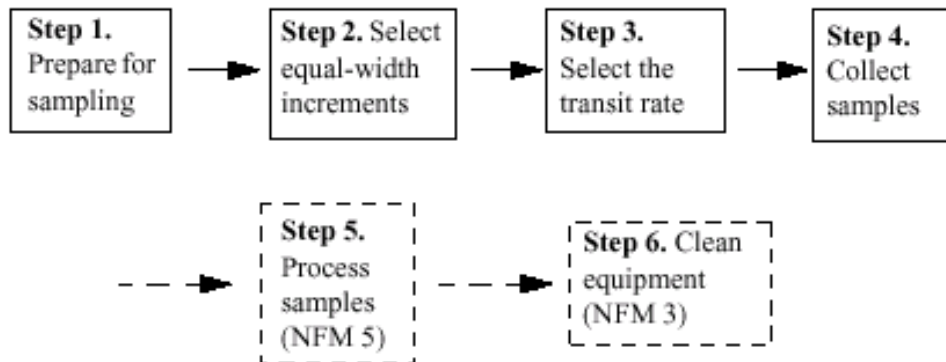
**Step 1.** Prepare for sampling

**Step 2.** Select equal-width increments

**Step 3.** Select the transit rate

**Step 4.** Collect samples

**Step 5.** Process samples (NFM 5)

**Step 6.** Clean equipment (NFM 3)